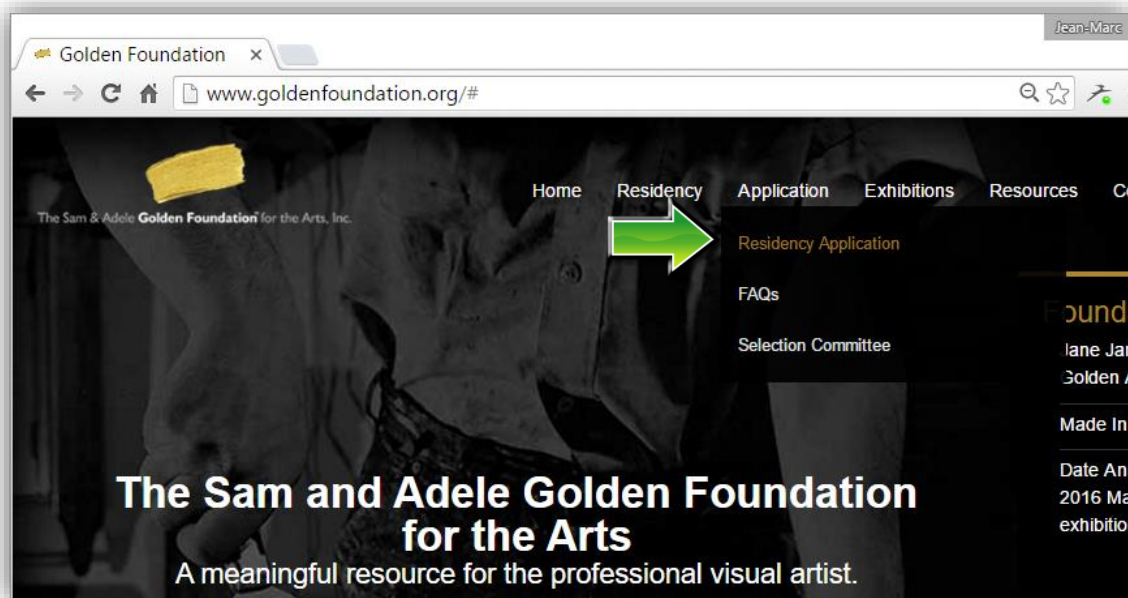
Jean-Marc

Golden Foundation ×

www.goldenfoundation.org/#

The Sam & Adele Golden Foundation for the Arts, Inc.

Home Residency Application Exhibitions Resources C

Residency Application

FAQs

Selection Committee

ound

Jane Jar

Golden

Made In

Date An

2016 Ma

exhibitio

The Sam and Adele Golden Foundation for the Arts

A meaningful resource for the professional visual artist.